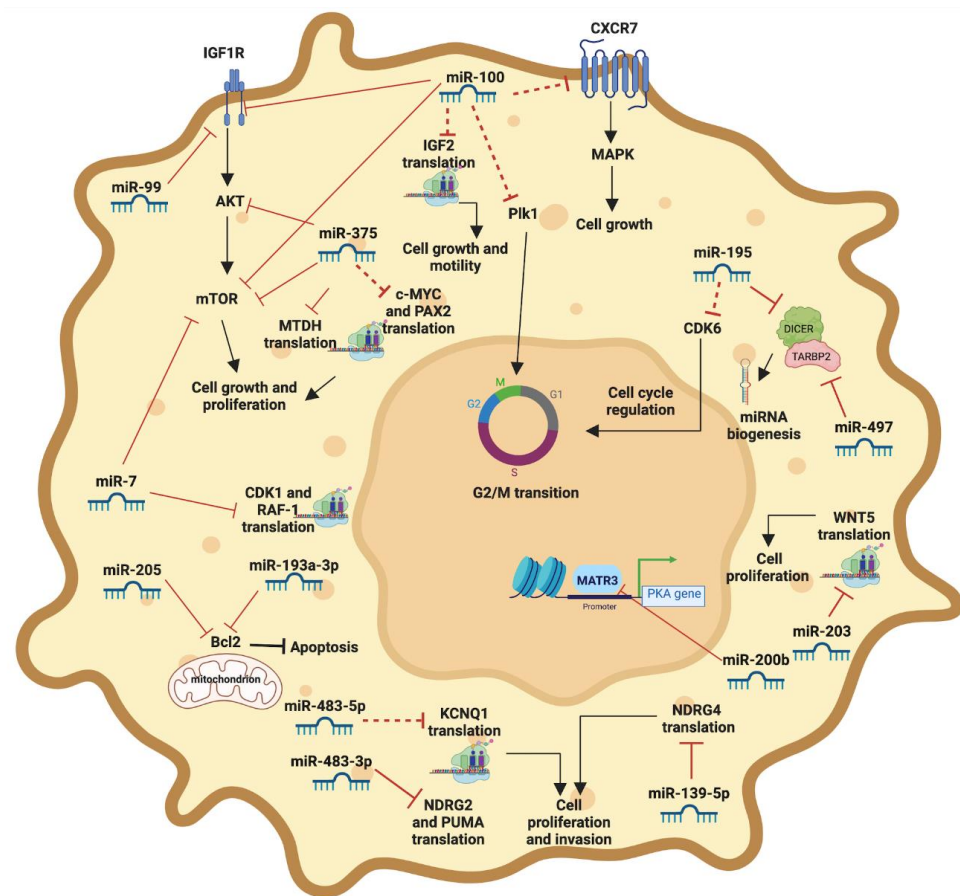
IGF1R

miR-100

CXCR7

miR-99

IGF2 translation

Plk1

MAPK

AKT

Cell growth

miR-375

Cell growth and motility

miR-195

mTOR

c-MYC and PAX2 translation

CDK6

DICER

MTDH translation

TARBP2

M

G2

G1

Cell cycle regulation

Cell growth and proliferation

miRNA biogenesis

S

miR-497

miR-7

G2/M transition

CDK1 and RAF-1 translation

WNT5 translation

Cell proliferation

miR-205

miR-193a-3p

MATR3

Promoter

PKA gene

miR-203

Bcl2

Apoptosis

miR-200b

mitochondrion

miR-483-5p

KCNQ1 translation

NDRG4 translation

miR-483-3p

NDRG2 and PUMA translation

Cell proliferation and invasion

miR-139-5p